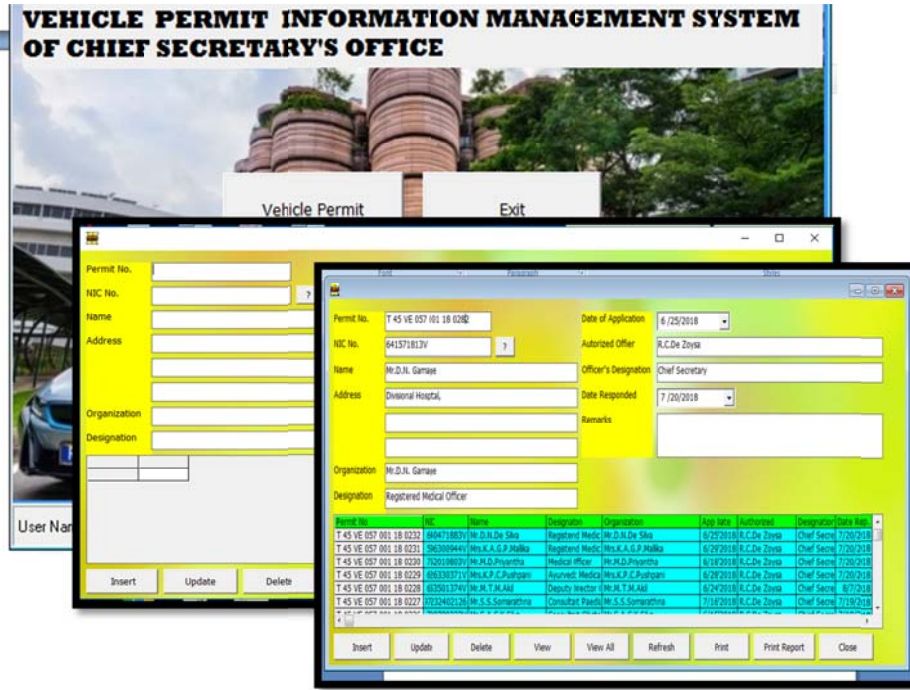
VEHICLE PERMIT INFORMATION MANAGEMENT SYSTEM OF CHIEF SECRETARY'S OFFICE

Vehicle Permit

Exit

User Nam

Permit No.

NIC No.

?

Name

Address

Organization

Designation

Insert

Update

Delete

Font

Paragraph

Styles

Permit No. T 45 VE 057 I01 18 0282

NIC No. 641571813V ?

Name Mr.D.N. Gamage

Address Divisional Hospital,

Organization Mr.D.N. Gamage

Designation Registered Medical Officer

Date of Application 6 /25/2018

Autorized Offier R.C.De Zoysa

Officer's Designation Chief Secretary

Date Responded 7 /20/2018

Remarks

| Permit No | NIC | Name | Designation | Organization | App date | Authorized | Designation | Date Rep |
|---|---|---|---|---|---|---|---|---|
| T 45 VE 057 001 18 0232 | 60471883V | Mr.D.N.De Silva | Registerd Medic | Mr.D.N.De Silva | 6/25/2018 | R.C.De Zoysa | Chief Secre | 7/20/2018 |
| T 45 VE 057 001 18 0231 | 596308944V | Mrs.K.A.G.P.Mallika | Registerd Medic | Mrs.K.A.G.P.Mallika | 6/29/2018 | R.C.De Zoysa | Chief Secre | 7/20/2018 |
| T 45 VE 057 001 18 0230 | 712010803V | Mr.M.D.Priyantha | Medical officer | Mr.M.D.Priyantha | 6/18/2018 | R.C.De Zoysa | Chief Secre | 7/20/2018 |
| T 45 VE 057 001 18 0229 | 696330371V | Mrs.K.P.C.Pushpani | Ayurved. Medica | Mrs.K.P.C.Pushpani | 6/28/2018 | R.C.De Zoysa | Chief Secre | 7/20/2018 |
| T 45 VE 057 001 18 0228 | 653501374V | Mr.M.T.M.Akil | Deputy Irector ( | Mr.M.T.M.Akil | 6/24/2018 | R.C.De Zoysa | Chief Secre | 8/7/2018 |
| T 45 VE 057 001 18 0227 | 703240212V | Mr.S.S.Somarathna | Consultant Paedi | Mr.S.S.Somarathna | 7/18/2018 | R.C.De Zoysa | Chief Secre | 7/19/2018 |

Insert

Update

Delete

View

View All

Refresh

Print

Print Report

Close